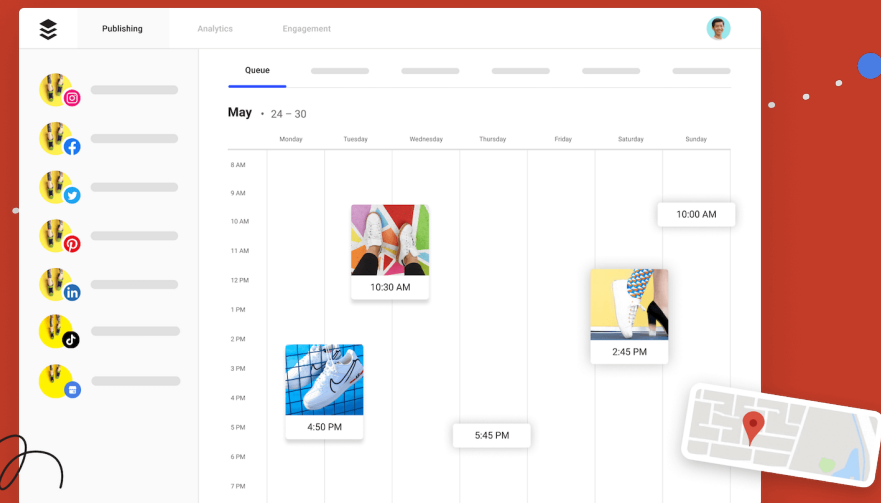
Publishing
Analytics
Engagement

Queue

May • 24 – 30

Monday
Tuesday
Wednesday
Thursday
Friday
Saturday
Sunday

8 AM
9 AM
10 AM
11 AM
12 PM
1 PM
2 PM
3 PM
4 PM
5 PM
6 PM
7 PM

10:00 AM
10:30 AM
2:45 PM
4:50 PM
5:45 PM